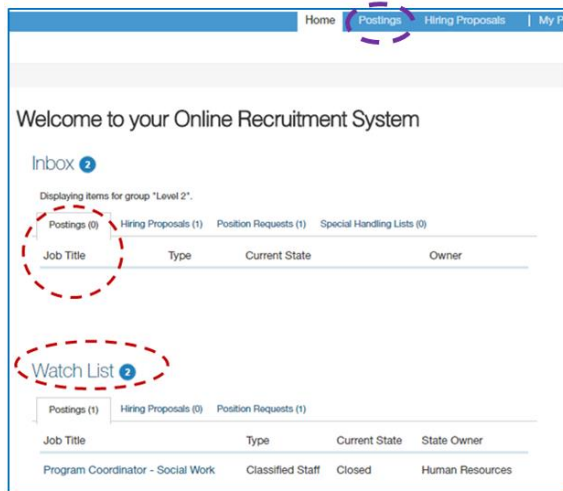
Home | Postings | Hiring Proposals | My P

Welcome to your Online Recruitment System

Inbox 2

Displaying items for group "Level 2".

Postings (0) | Hiring Proposals (1) | Position Requests (1) | Special Handling Lists (0)

| Job Title | Type | Current State | Owner |
|---|---|---|---|

Watch List 2

Postings (1) | Hiring Proposals (0) | Position Requests (1)

| Job Title | Type | Current State | State Owner |
|---|---|---|---|
| Program Coordinator - Social Work | Classified Staff | Closed | Human Resources |